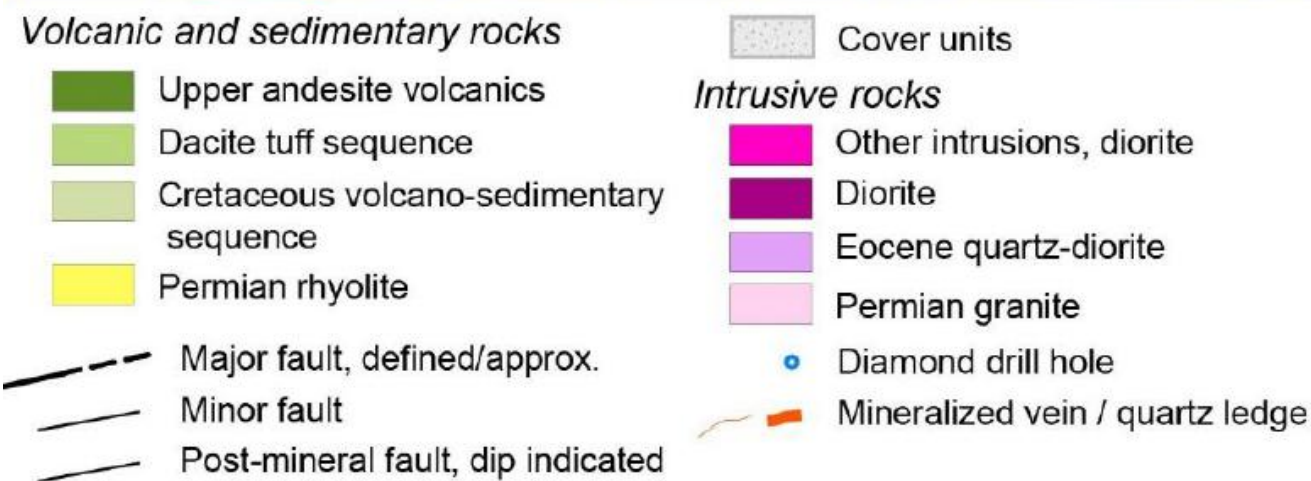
Volcanic and sedimentary rocks

Upper andesite volcanics

Dacite tuff sequence

Cretaceous volcano-sedimentary sequence

Permian rhyolite

Major fault, defined/approx.

Minor fault

Post-mineral fault, dip indicated

Cover units

Intrusive rocks

Other intrusions, diorite

Diorite

Eocene quartz-diorite

Permian granite

Diamond drill hole

Mineralized vein / quartz ledge